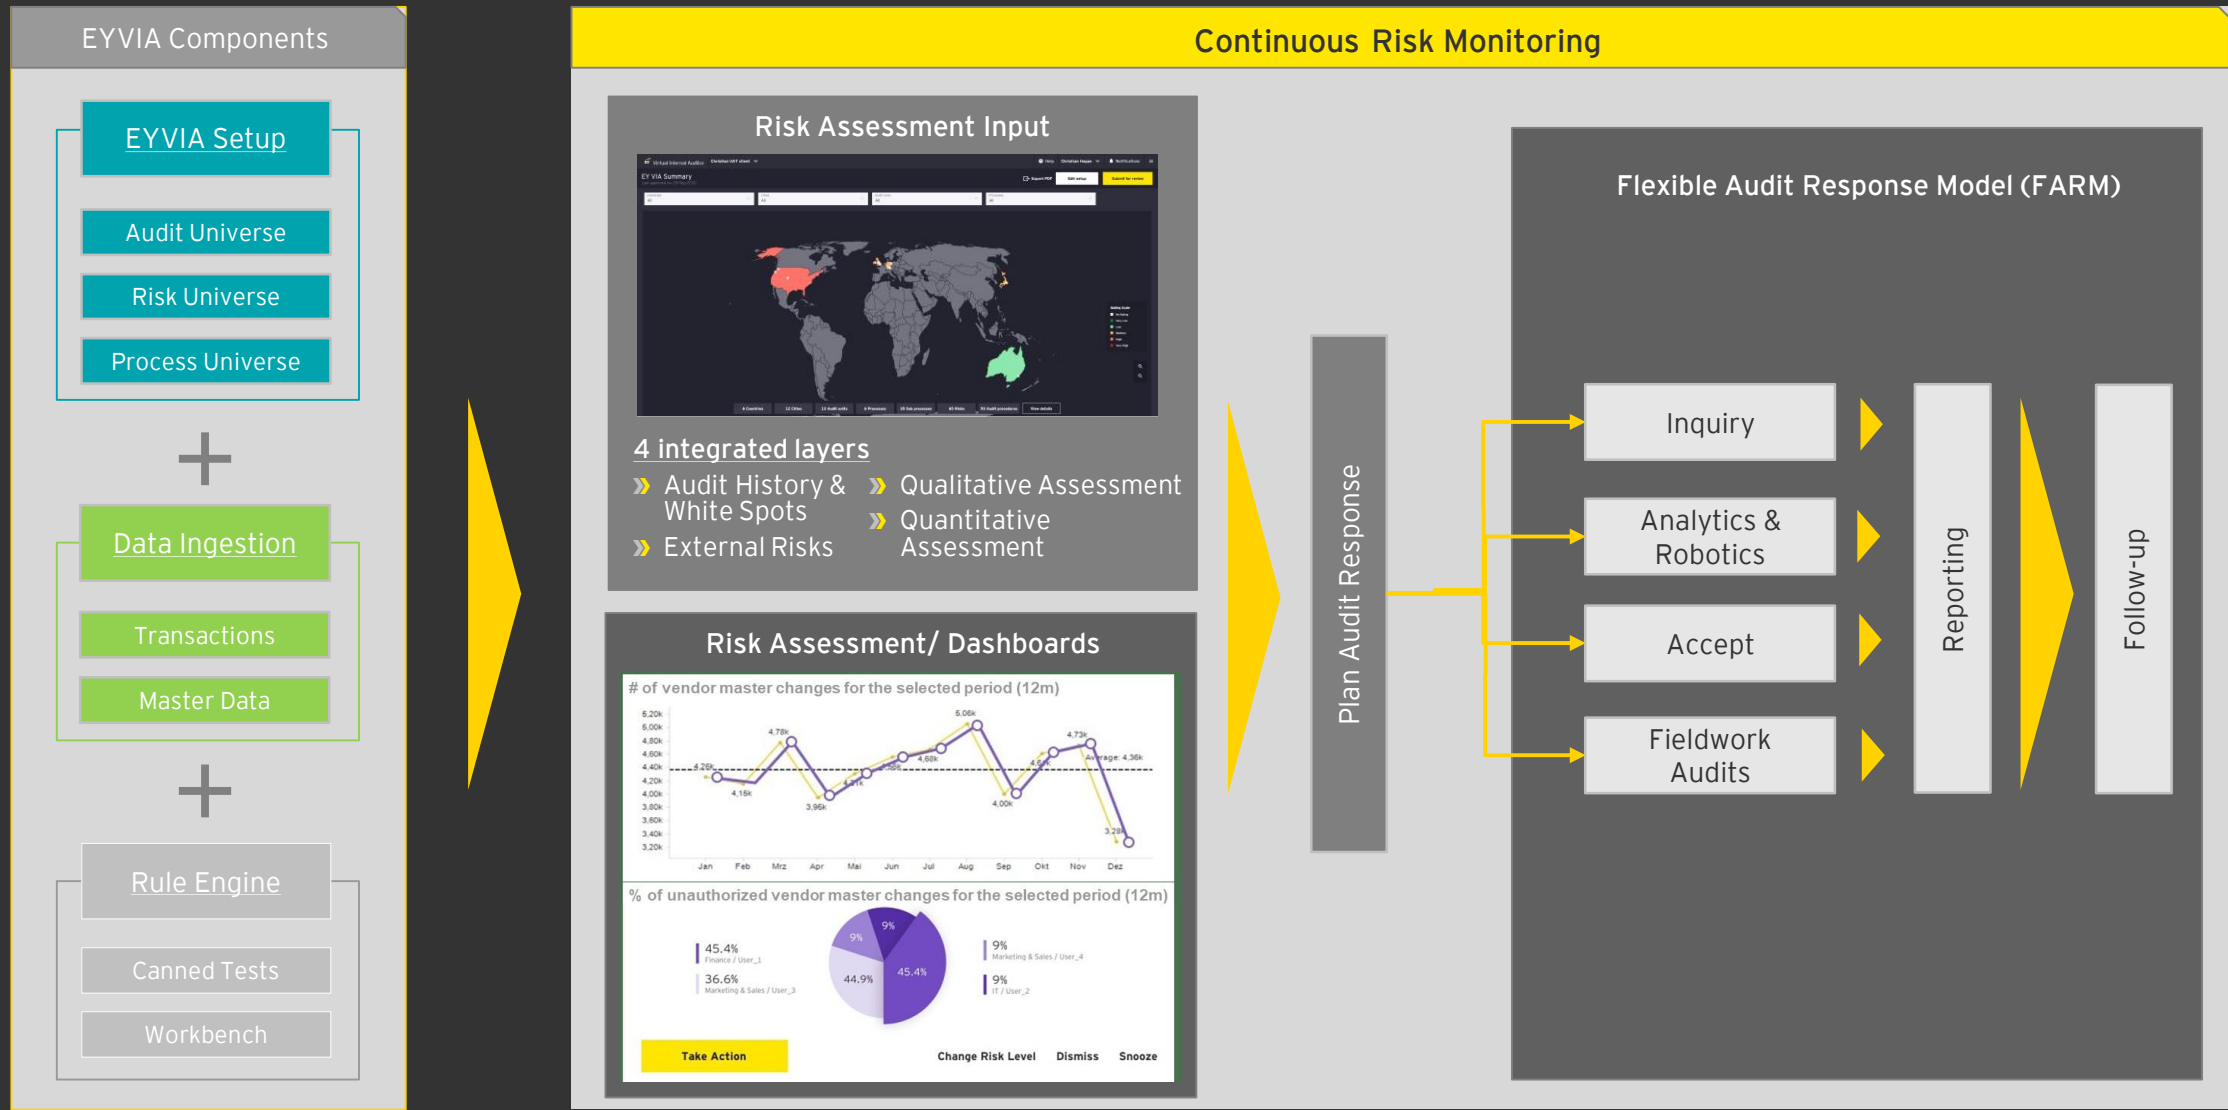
EYVIA Components

EYVIA Setup

Audit Universe

Risk Universe

Process Universe

+

Data Ingestion

Transactions

Master Data

+

Rule Engine

Canned Tests

Workbench

Continuous Risk Monitoring

Risk Assessment Input

EY VIA Summary

4 integrated layers

Audit History & White Spots

External Risks

Qualitative Assessment

Quantitative Assessment

Risk Assessment/ Dashboards

# of vendor master changes for the selected period (12m)

6,20k
6,00k
4,80k
4,60k
4,40k
4,20k
4,00k
3,80k
3,60k
3,40k
3,20k

4,26k 4,16k 4,78k 3,96k 4,68k 5,06k 4,00k 4,73k Average: 4,36k 3,28k

Jan Feb Mrz Apr Mai Jun Jul Aug Sep Okt Nov Dez

% of unauthorized vendor master changes for the selected period (12m)

45.4%
Finance / User_1

36.6%
Marketing & Sales / User_3

9% 9% 44.9% 45.4%

9%
Marketing & Sales / User_4

9%
IT / User_2

Take Action

Change Risk Level

Dismiss

Snooze

Plan Audit Response

Flexible Audit Response Model (FARM)

Inquiry

Analytics & Robotics

Accept

Fieldwork Audits

Reporting

Follow-up